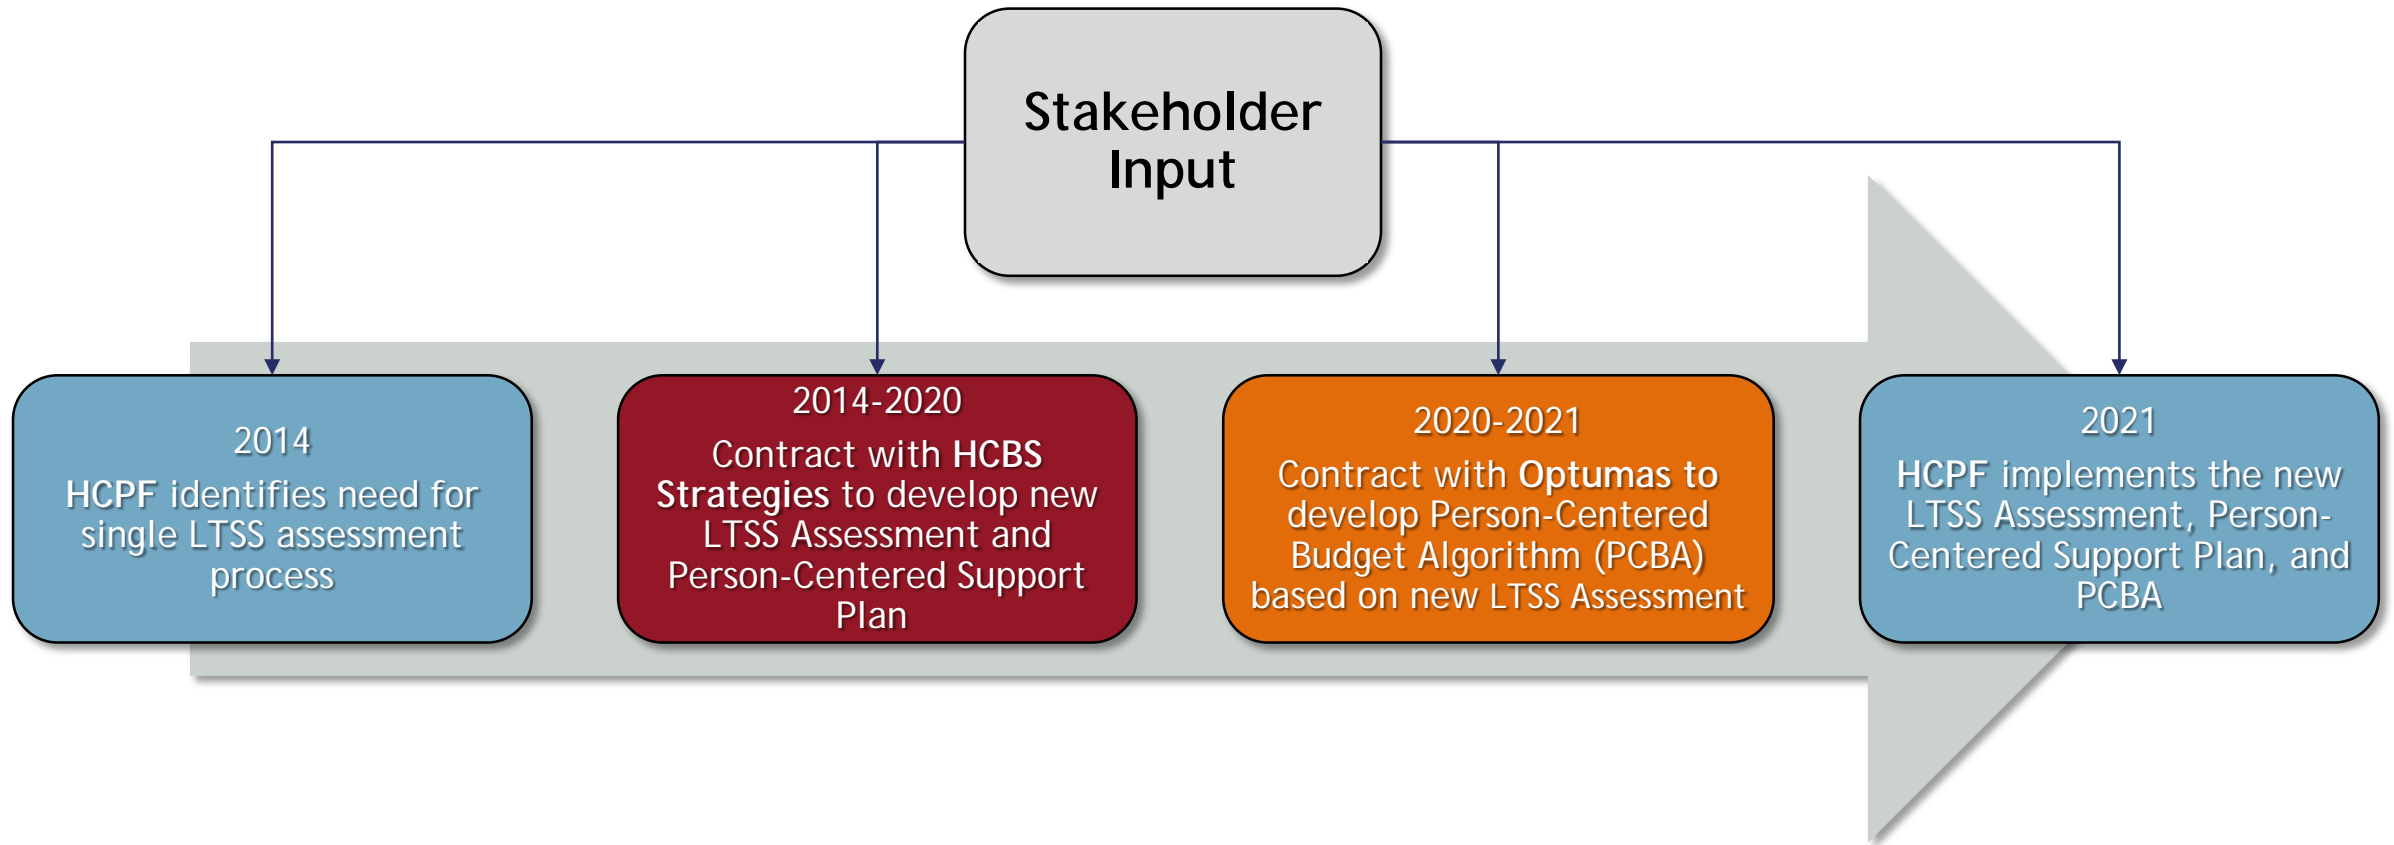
Stakeholder Input

2014
HCPF identifies need for single LTSS assessment process

2014-2020
Contract with HCBS Strategies to develop new LTSS Assessment and Person-Centered Support Plan

2020-2021
Contract with Optumas to develop Person-Centered Budget Algorithm (PCBA) based on new LTSS Assessment

2021
HCPF implements the new LTSS Assessment, Person-Centered Support Plan, and PCBA